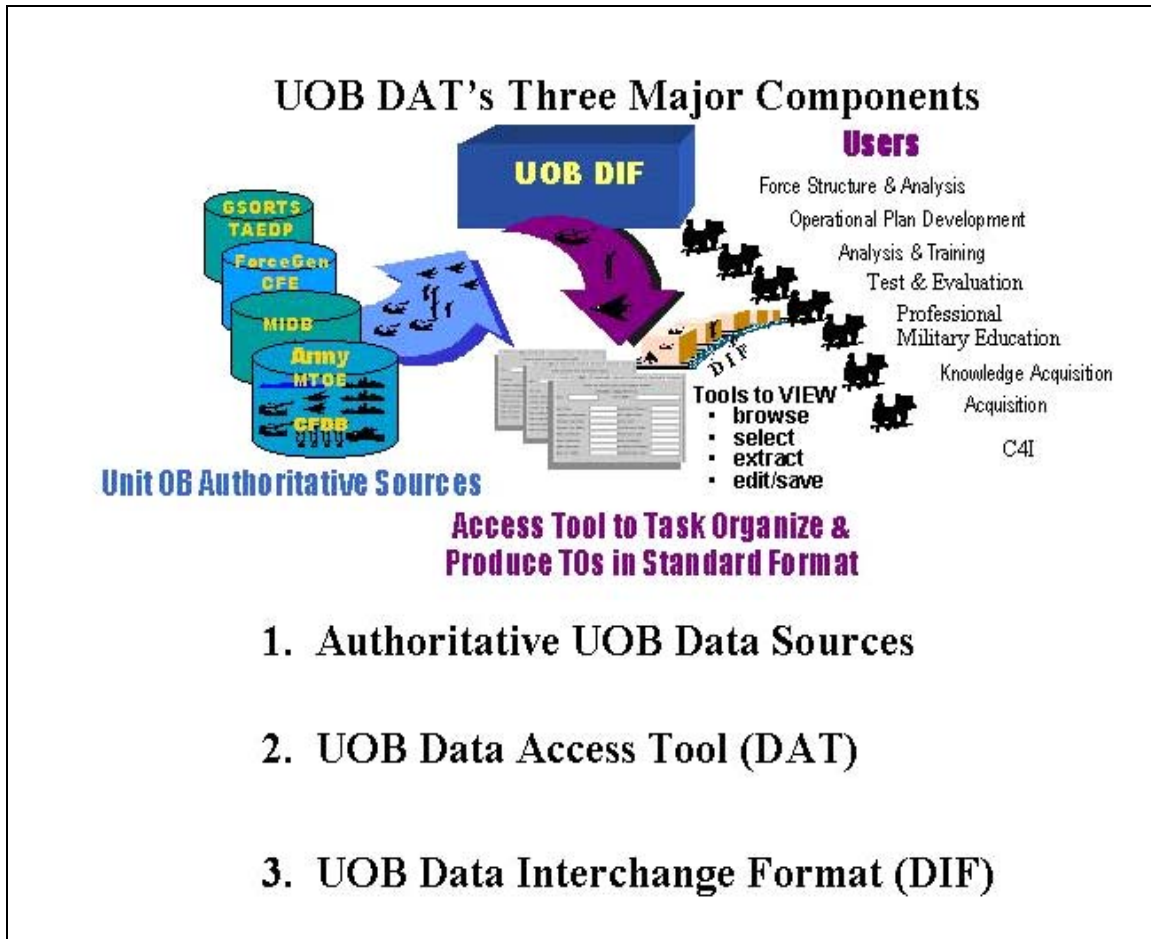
UOB DAT's Three Major Components

UOB DIF

Users

Force Structure & Analysis
Operational Plan Development
Analysis & Training
Test & Evaluation
Professional Military Education
Knowledge Acquisition
Acquisition
C4I

GSORTS
TAEDP
ForceGen
CFE
MIDB
Army
MTOE
CFDB

Unit OB Authoritative Sources

DIF

Tools to VIEW
• browse
• select
• extract
• edit/save

Access Tool to Task Organize & Produce TOs in Standard Format

1. Authoritative UOB Data Sources

2. UOB Data Access Tool (DAT)

3. UOB Data Interchange Format (DIF)